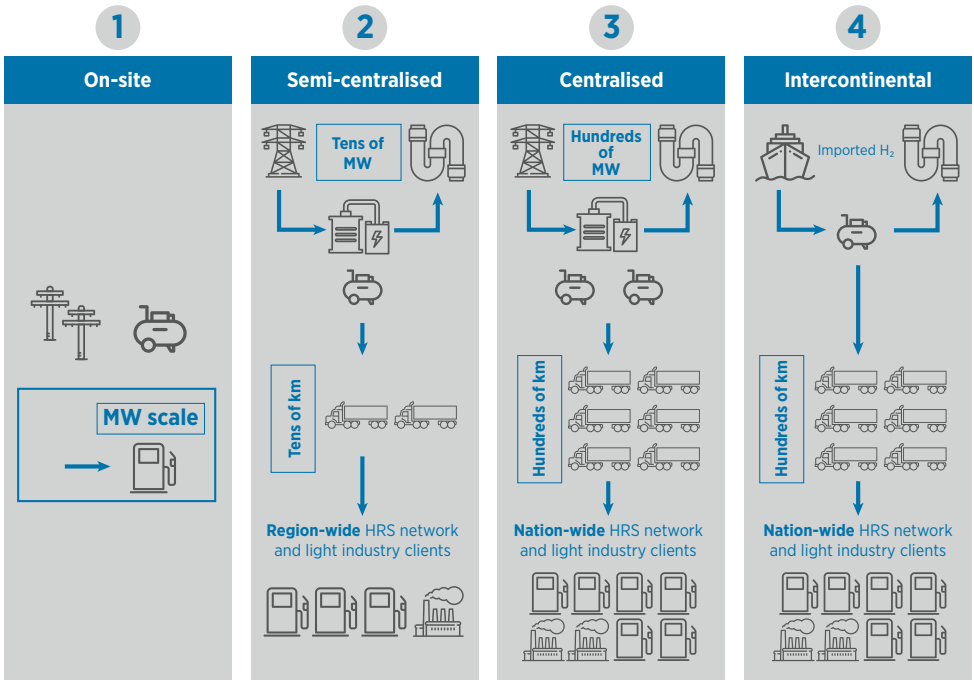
1

On-site

MW scale

2

Semi-centralised

Tens of MW

Tens of km

Region-wide HRS network and light industry clients

3

Centralised

Hundreds of MW

Hundreds of km

Nation-wide HRS network and light industry clients

4

Intercontinental

Imported $H_2$

Hundreds of km

Nation-wide HRS network and light industry clients